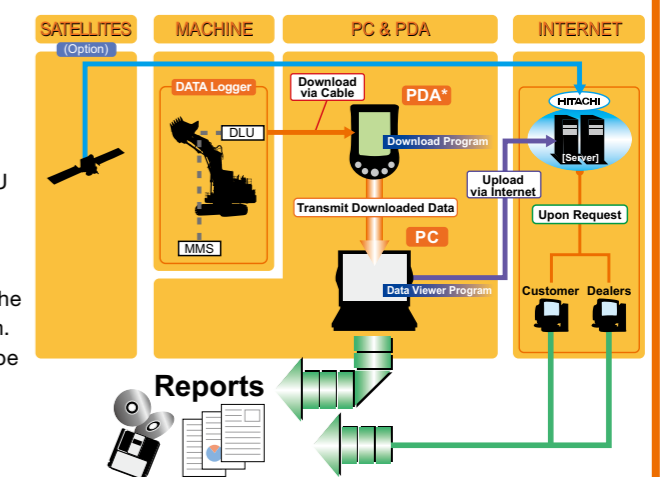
SATELLITES
(Option)
MACHINE
PC & PDA
INTERNET
DATA Logger
DLU
MMS
Download via Cable
PDA*
Download Program
HITACHI
[Server]
Upload via Internet
Upon Request
Transmit Downloaded Data
PC
Data Viewer Program
Customer
Dealers
Reports
U
he
n.
be